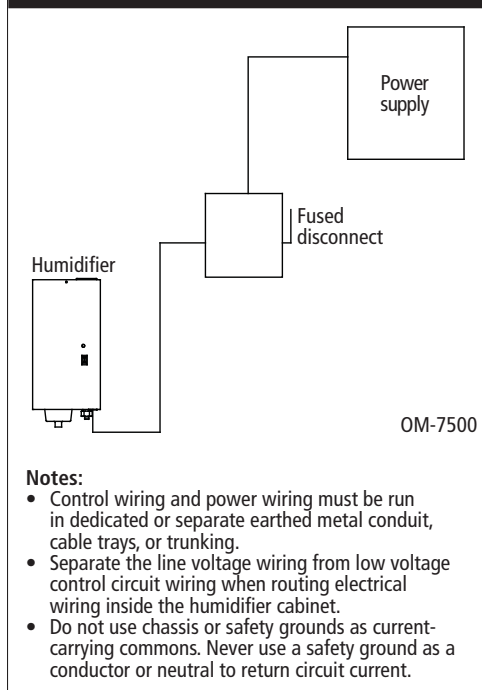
Power supply

Fused disconnect

Humidifier

OM-7500

Notes:
- Control wiring and power wiring must be run in dedicated or separate earthed metal conduit, cable trays, or trunking.
- Separate the line voltage wiring from low voltage control circuit wiring when routing electrical wiring inside the humidifier cabinet.
- Do not use chassis or safety grounds as current-carrying commons. Never use a safety ground as a conductor or neutral to return circuit current.